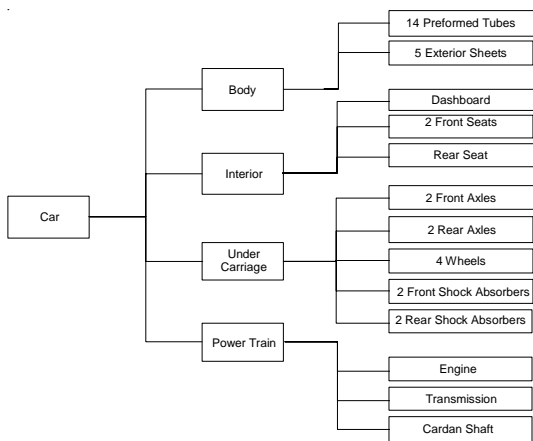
Car

Body

14 Preformed Tubes

5 Exterior Sheets

Interior

Dashboard

2 Front Seats

Rear Seat

Under Carriage

2 Front Axles

2 Rear Axles

4 Wheels

2 Front Shock Absorbers

2 Rear Shock Absorbers

Power Train

Engine

Transmission

Cardan Shaft